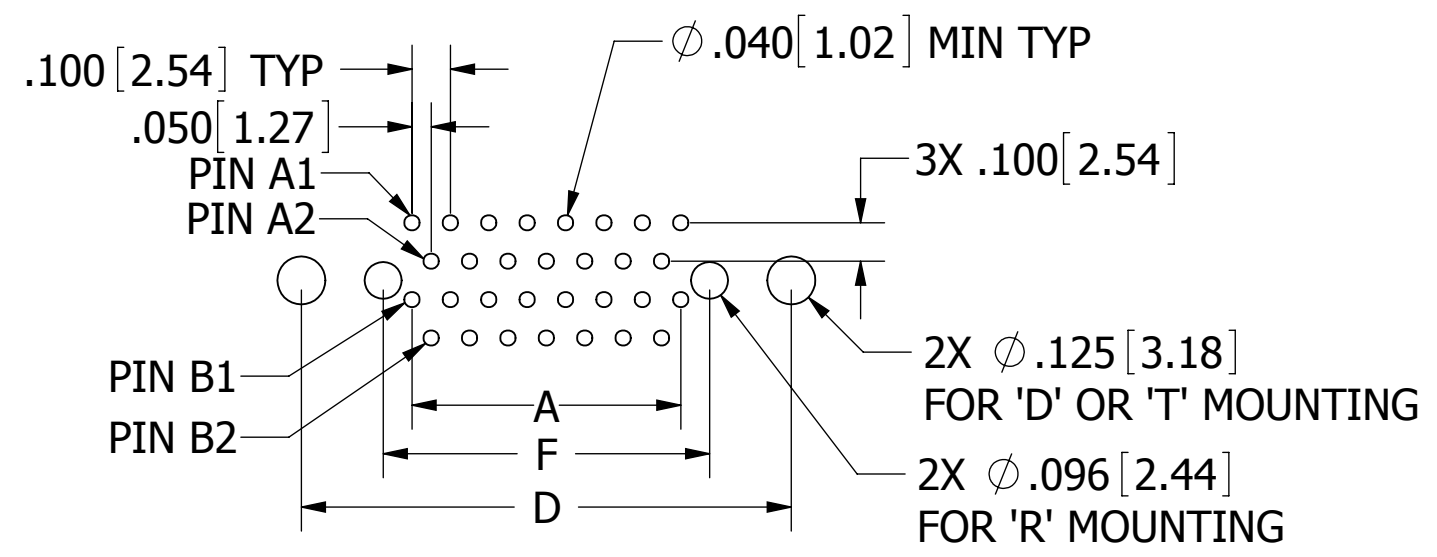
.100[2.54] TYP

.050[1.27]

PIN A1

PIN A2

$\emptyset$.040[1.02] MIN TYP

3X .100[2.54]

PIN B1

PIN B2

A

F

D

2X $\emptyset$.125[3.18]
FOR 'D' OR 'T' MOUNTING

2X $\emptyset$.096[2.44]
FOR 'R' MOUNTING